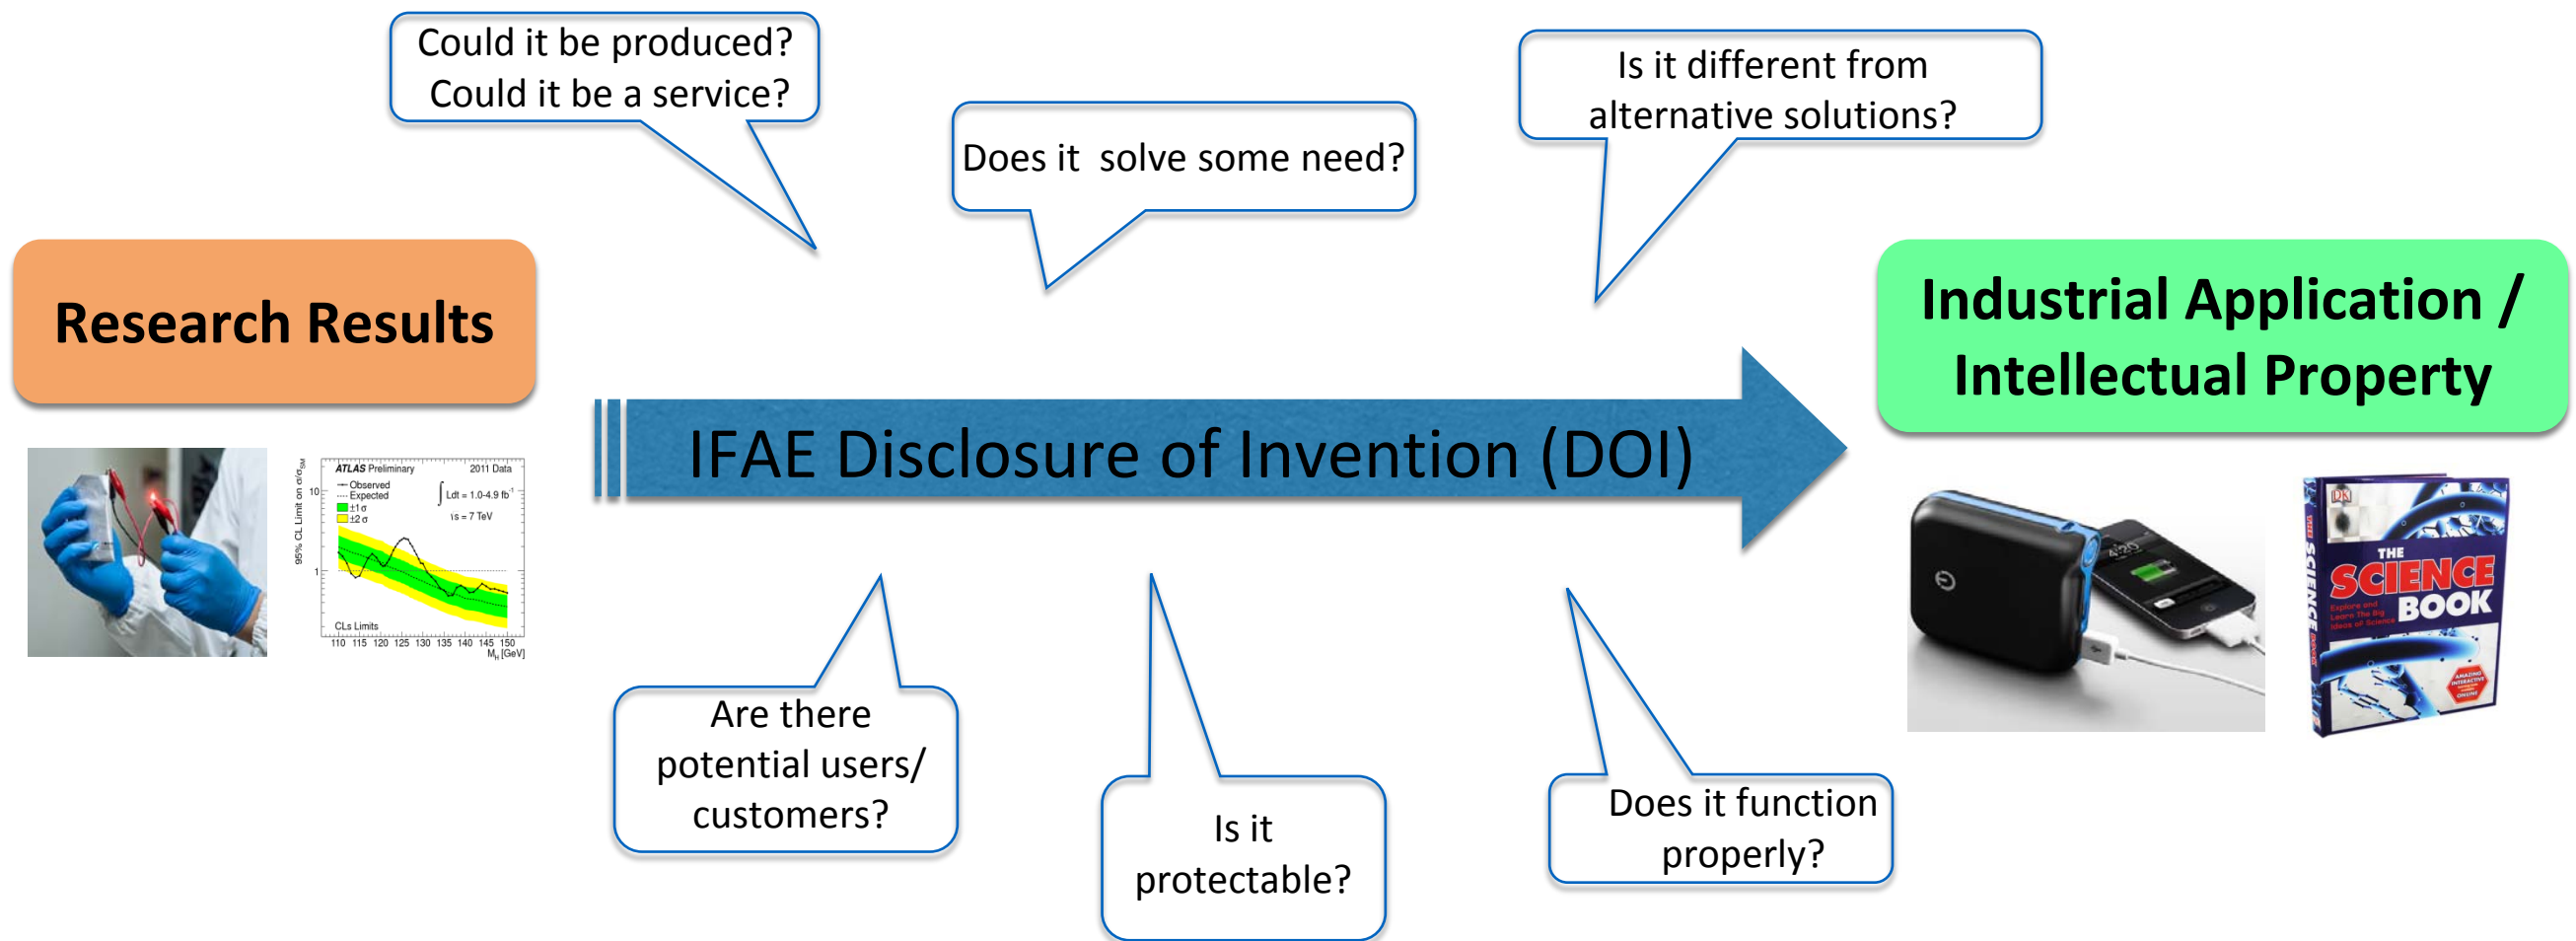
Could it be produced?
Could it be a service?

Does it  solve some need?

Is it different from alternative solutions?

Research Results

ATLAS Preliminary 2011 Data
Observed
Expected
$\pm1\sigma$
$\pm2\sigma$
$\int Ldt = 1.0\text{-}4.9\ fb^{-1}$
$\sqrt{s} = 7$ TeV
95% CL Limit on $\sigma/\sigma_{SM}$
10
1
CLs Limits
110 115 120 125 130 135 140 145 150
$M_H$ [GeV]

IFAE Disclosure of Invention (DOI)

Industrial Application / Intellectual Property

THE SCIENCE BOOK

Are there potential users/ customers?

Is it protectable?

Does it function properly?